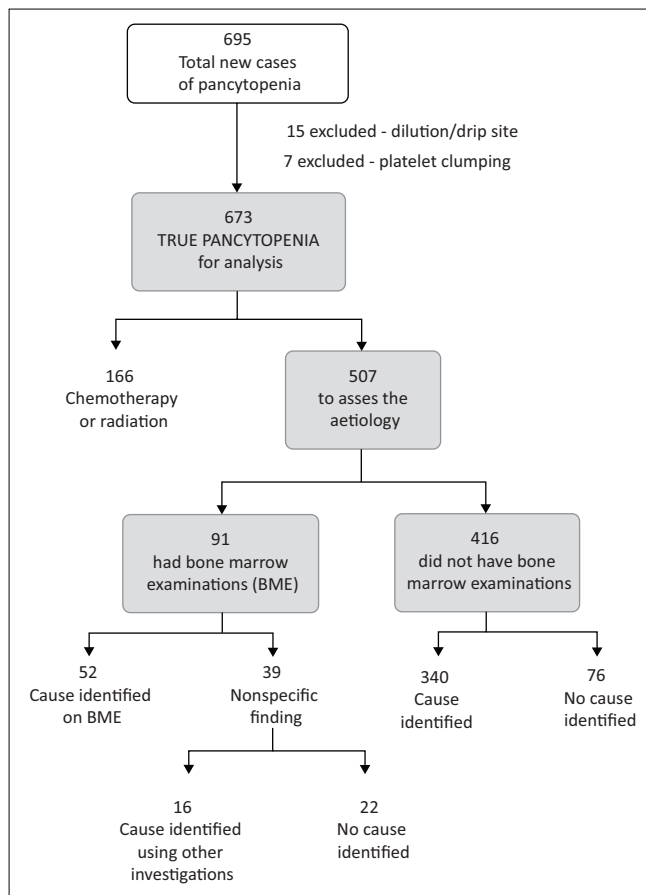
695
Total new cases of pancytopenia

15 excluded - dilution/drip site
7 excluded - platelet clumping

673
TRUE PANCYTOPENIA
for analysis

166
Chemotherapy or radiation

507
to asses the aetiology

91
had bone marrow examinations (BME)

416
did not have bone marrow examinations

52
Cause identified on BME

39
Nonspecific finding

340
Cause identified

76
No cause identified

16
Cause identified using other investigations

22
No cause identified